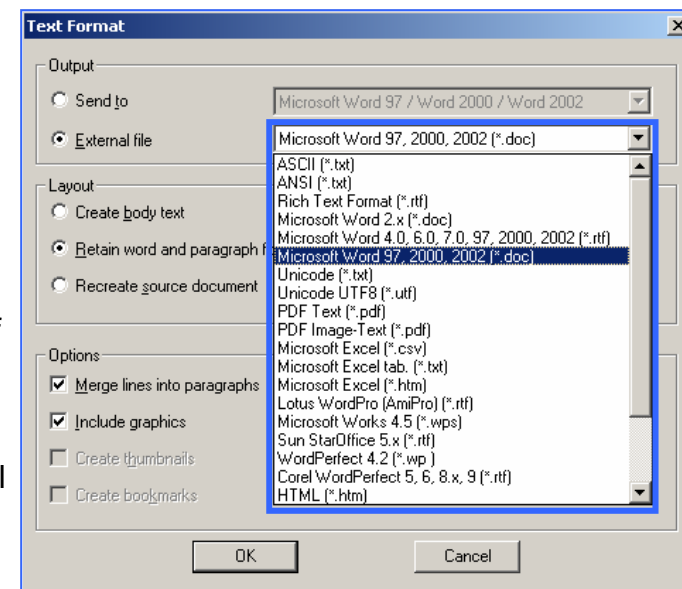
Text Format

Output
Send to
Microsoft Word 97 / Word 2000 / Word 2002
External file
Microsoft Word 97, 2000, 2002 (*.doc)

Layout
Create body text
Retain word and paragraph f
Recreate source document

Options
Merge lines into paragraphs
Include graphics
Create thumbnails
Create bookmarks

ASCII (*.txt)
ANSI (*.txt)
Rich Text Format (*.rtf)
Microsoft Word 2.x (*.doc)
Microsoft Word 4.0, 6.0, 7.0, 97, 2000, 2002 (*.rtf)
Microsoft Word 97, 2000, 2002 (*.doc)
Unicode (*.txt)
Unicode UTF8 (*.utf)
PDF Text (*.pdf)
PDF Image-Text (*.pdf)
Microsoft Excel (*.csv)
Microsoft Excel tab. (*.txt)
Microsoft Excel (*.htm)
Lotus WordPro (AmiPro) (*.rtf)
Microsoft Works 4.5 (*.wps)
Sun StarOffice 5.x (*.rtf)
WordPerfect 4.2 (*.wp )
Corel WordPerfect 5, 6, 8.x, 9 (*.rtf)
HTML (*.htm)

OK
Cancel